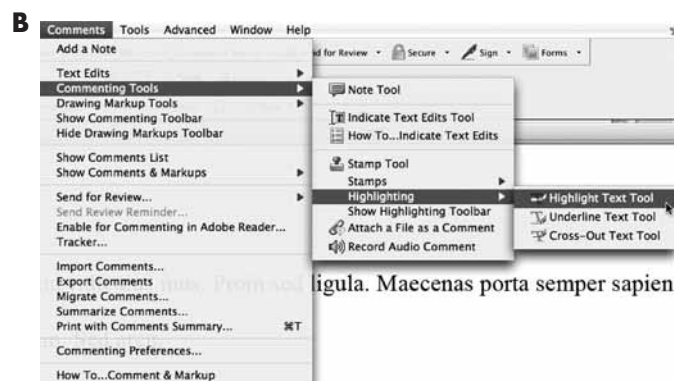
B

Comments Tools Advanced Window Help

Add a Note

Text Edits
Commenting Tools
Drawing Markup Tools
Show Commenting Toolbar
Hide Drawing Markups Toolbar

Show Comments List
Show Comments & Markups

Send for Review...
Send Review Reminder...
Enable for Commenting in Adobe Reader...
Tracker...

Import Comments...
Export Comments
Migrate Comments...
Summarize Comments...
Print with Comments Summary... ⌘T

Commenting Preferences...

How To...Comment & Markup

nd for Review · Secure · Sign · Forms ·

Note Tool

Indicate Text Edits Tool
How To...Indicate Text Edits

Stamp Tool
Stamps
Highlighting
Show Highlighting Toolbar
Attach a File as a Comment
Record Audio Comment

Highlight Text Tool
Underline Text Tool
Cross-Out Text Tool

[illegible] ligula. Maecenas porta semper sapien